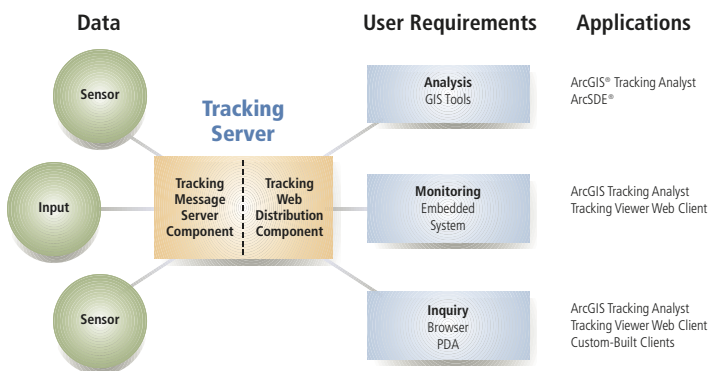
Data

User Requirements

Applications

Sensor

Input

Sensor

Tracking Server

Tracking Message Server Component

Tracking Web Distribution Component

Analysis
GIS Tools

ArcGIS® Tracking Analyst
ArcSDE®

Monitoring
Embedded System

ArcGIS Tracking Analyst
Tracking Viewer Web Client

Inquiry
Browser
PDA

ArcGIS Tracking Analyst
Tracking Viewer Web Client
Custom-Built Clients